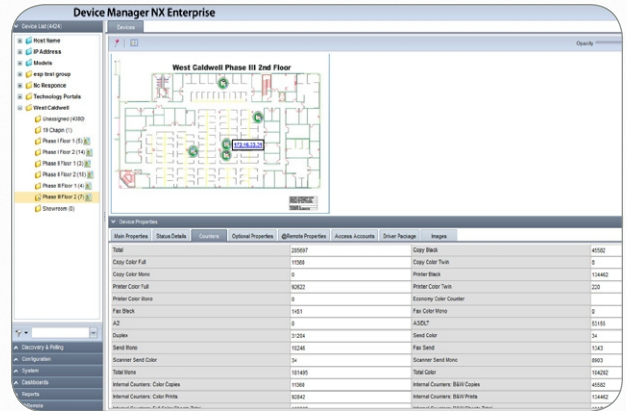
Device Manager NX Enterprise

Device List (4424)
Devices

Host Name
IP Address
Models
exp test group
No Responce
Technology Portals
West Caldwell
Unassigned (4380)
19 Chapin (1)
Phase I Floor 1 (5)
Phase I Floor 2 (14)
Phase II Floor 1 (3)
Phase II Floor 2 (15)
Phase III Floor 1 (4)
Phase III Floor 2 (7)
Showroom (0)

Opacity

West Caldwell Phase III 2nd Floor

172.16.23.24

Device Properties

Main Properties | Status Details | Counters | Optional Properties | @Remote Properties | Access Accounts | Driver Package | Images

| | | | |
|---|---|---|---|
| Total | 285697 | Copy Black | 45582 |
| Copy Color Full | 11566 | Copy Color Twin | 0 |
| Copy Color Mono | 0 | Printer Black | 134462 |
| Printer Color Full | 92622 | Printer Color Twin | 220 |
| Printer Color Mono | 0 | Economy Color Counter | |
| Fax Black | 1451 | Fax Color Mono | 0 |
| A3 | 0 | A3/DLT | 53155 |
| Duplex | 31204 | Send Color | 34 |
| Send Mono | 10246 | Fax Send | 1343 |
| Scanner Send Color | 34 | Scanner Send Mono | 8903 |
| Total Mono | 181495 | Total Color | 104202 |
| Internal Counters: Color Copies | 11566 | Internal Counters: B&W Copies | 45582 |
| Internal Counters: Color Prints | 92842 | Internal Counters: B&W Prints | 134462 |

Discovery & Polling
Configuration
System
Dashboards
Reports